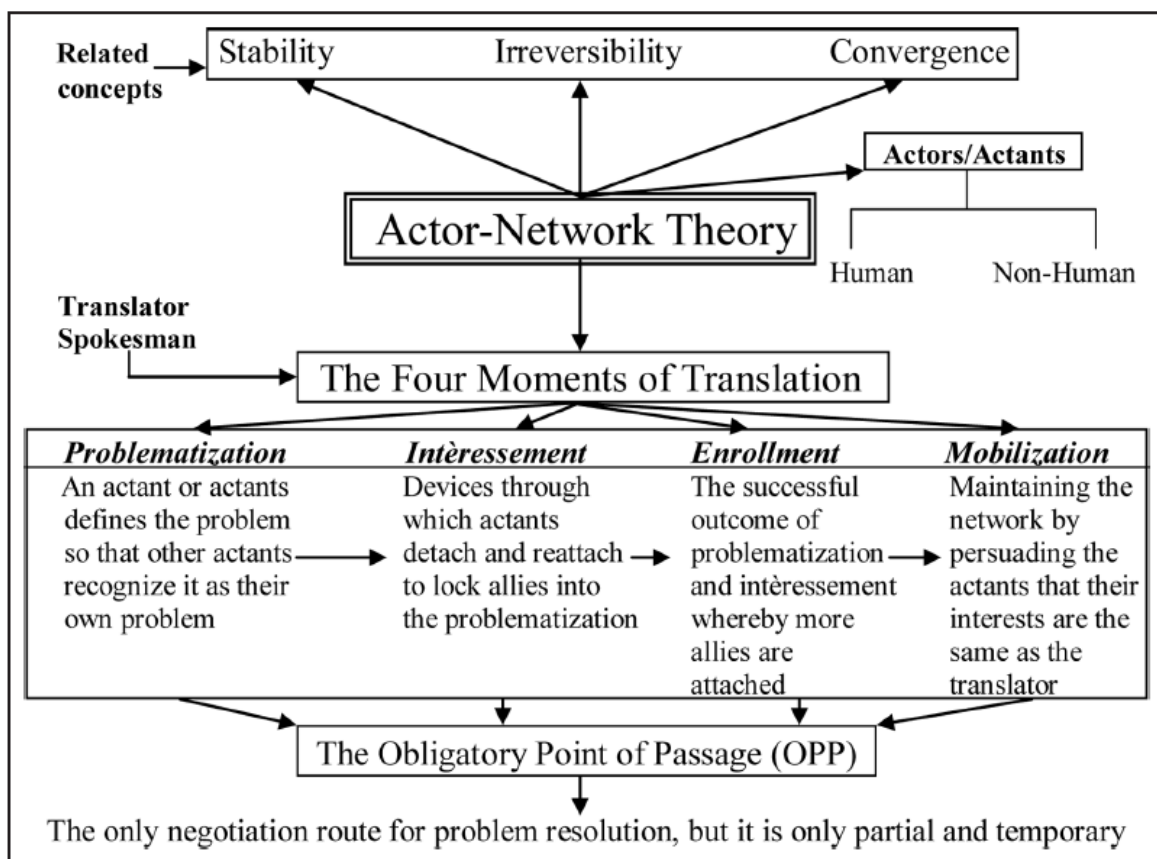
Related concepts

Stability Irreversibility Convergence

Actors/Actants

Human Non-Human

Actor-Network Theory

Translator Spokesman

The Four Moments of Translation

| ***Problematization*** | ***Intèressement*** | ***Enrollment*** | ***Mobilization*** |
|---|---|---|---|
| An actant or actants defines the problem so that other actants recognize it as their own problem | Devices through which actants detach and reattach to lock allies into the problematization | The successful outcome of problematization and intèressement whereby more allies are attached | Maintaining the network by persuading the actants that their interests are the same as the translator |

The Obligatory Point of Passage (OPP)

The only negotiation route for problem resolution, but it is only partial and temporary